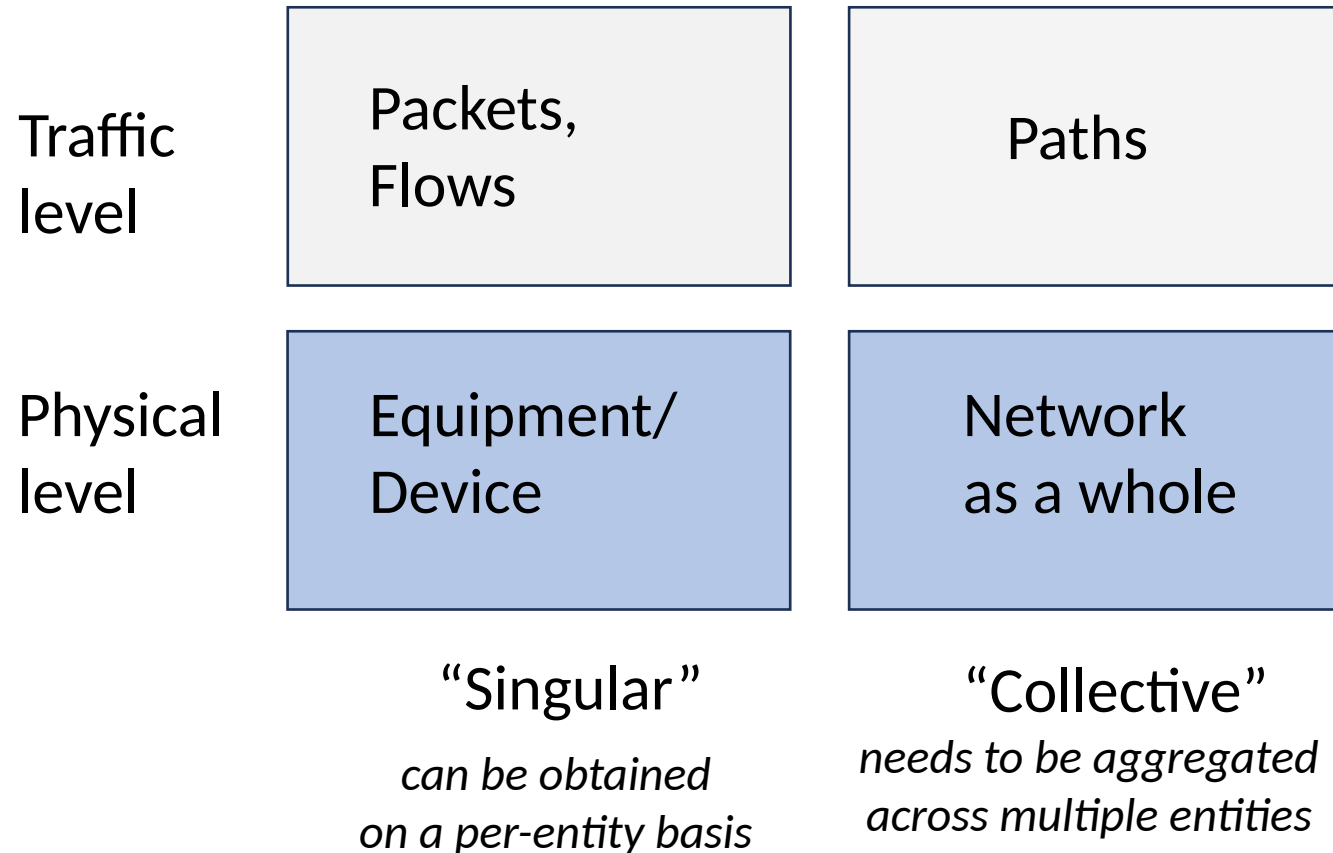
Traffic level

Packets, Flows

Paths

Physical level

Equipment/ Device

Network as a whole

“Singular”

*can be obtained on a per-entity basis*

“Collective”

*needs to be aggregated across multiple entities*